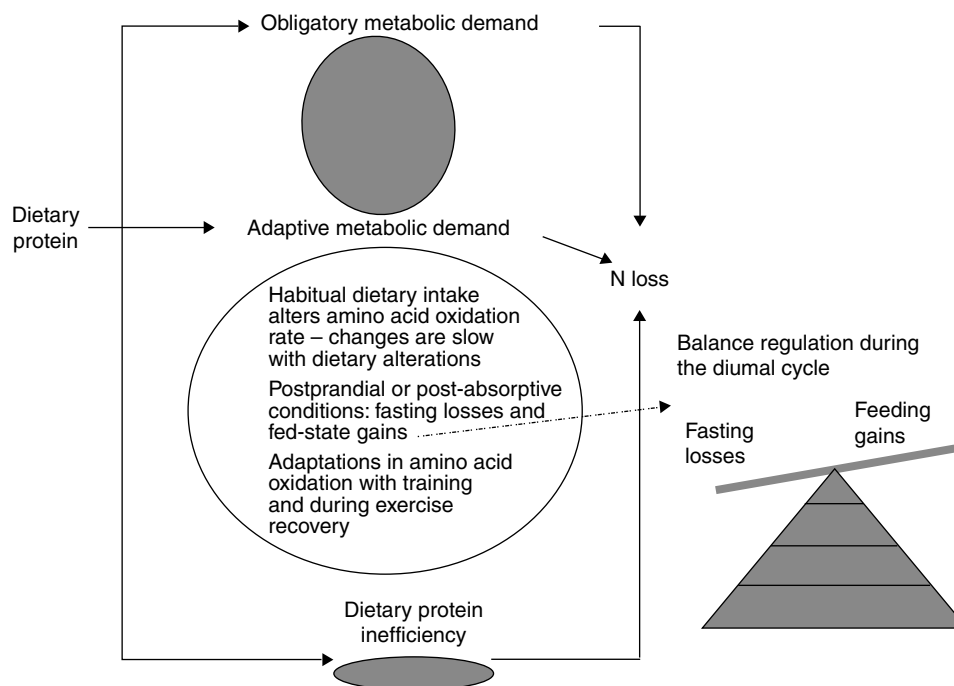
Obligatory metabolic demand

Dietary protein

Adaptive metabolic demand

N loss

Habitual dietary intake alters amino acid oxidation rate – changes are slow with dietary alterations

Postprandial or post-absorptive conditions: fasting losses and fed-state gains

Adaptations in amino acid oxidation with training and during exercise recovery

Balance regulation during the diumal cycle

Fasting losses

Feeding gains

Dietary protein inefficiency